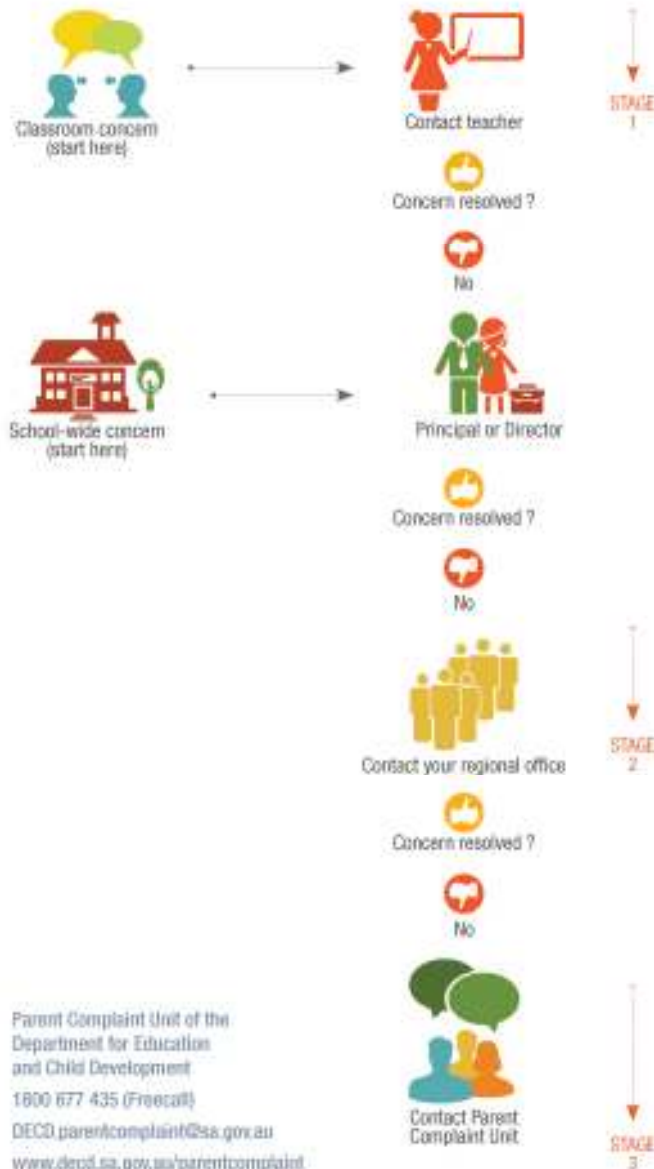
Classroom concern (start here)

Contact teacher

STAGE 1

Concern resolved ?

No

School-wide concern (start here)

Principal or Director

Concern resolved ?

No

Contact your regional office

STAGE 2

Concern resolved ?

No

Parent Complaint Unit of the Department for Education and Child Development

1800 677 435 (Freecall)

DECD.parentcomplaint@sa.gov.au

www.decd.sa.gov.au/parentcomplaint

Contact Parent Complaint Unit

STAGE 3